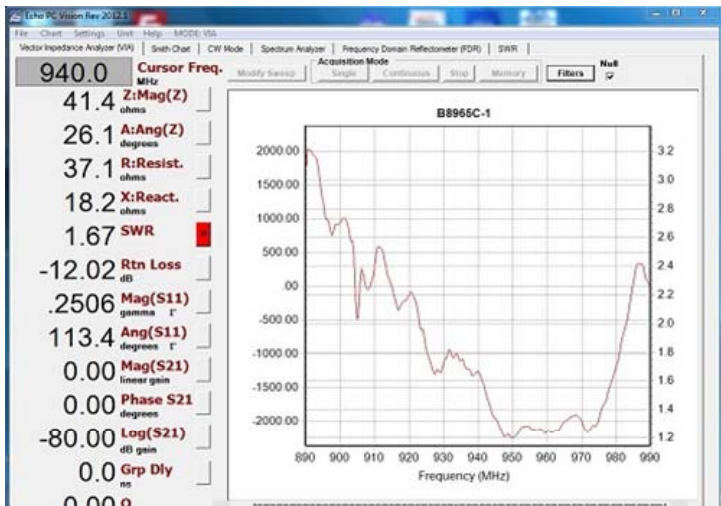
Echo PC Vision Rev 2012.1

File Chart Settings Unit Help MODE:VIA

Vector Impedance Analyzer (VIA) | Smith Chart | CW Mode | Spectrum Analyzer | Frequency Domain Reflectometer (FDR) | SWR

940.0 Cursor Freq. MHz

41.4 Z:Mag(Z) ohms

26.1 A:Ang(Z) degrees

37.1 R:Resist. ohms

18.2 X:React. ohms

1.67 SWR

-12.02 Rtn Loss dB

.2506 Mag(S11) gamma Γ

113.4 Ang(S11) degrees Γ

0.00 Mag(S21) linear gain

0.00 Phase S21 degrees

-80.00 Log(S21) dB gain

0.0 Grp Dly ns

0.00 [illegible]

Modify Sweep

Acquisition Mode

Single Continuous Stop Memory

Filters

Null

B8965C-1

2000.00
1500.00
1000.00
500.00
.00
-500.00
-1000.00
-1500.00
-2000.00

3.2
3.0
2.8
2.6
2.4
2.2
2.0
1.8
1.6
1.4
1.2

890 900 910 920 930 940 950 960 970 980 990

Frequency (MHz)